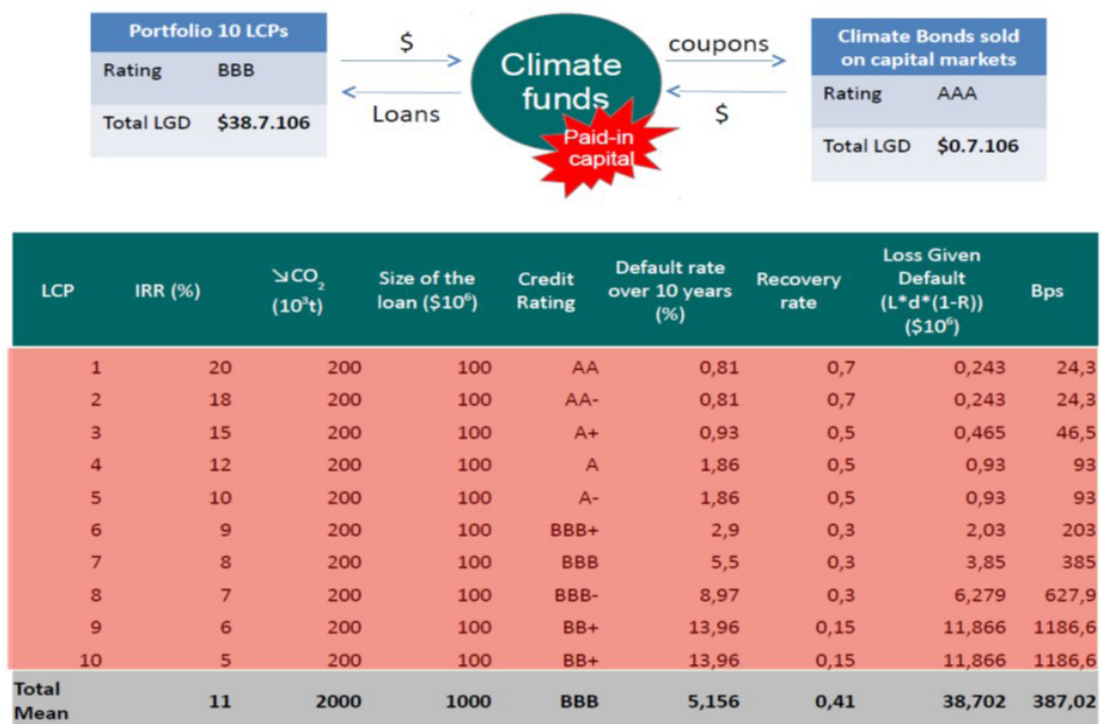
| Portfolio 10 LCPs | |
|---|---|
| Rating | BBB |
| Total LGD | \$38.7.106 |

\$

Loans

Climate funds

Paid-in capital

coupons

\$

| Climate Bonds sold on capital markets | |
|---|---|
| Rating | AAA |
| Total LGD | \$0.7.106 |

| LCP | IRR (%) | ↘$CO_2$ ($10^3$t) | Size of the loan (\$$10^6$) | Credit Rating | Default rate over 10 years (%) | Recovery rate | Loss Given Default (L*d*(1-R)) (\$$10^6$) | Bps |
|---|---|---|---|---|---|---|---|---|
| 1 | 20 | 200 | 100 | AA | 0,81 | 0,7 | 0,243 | 24,3 |
| 2 | 18 | 200 | 100 | AA- | 0,81 | 0,7 | 0,243 | 24,3 |
| 3 | 15 | 200 | 100 | A+ | 0,93 | 0,5 | 0,465 | 46,5 |
| 4 | 12 | 200 | 100 | A | 1,86 | 0,5 | 0,93 | 93 |
| 5 | 10 | 200 | 100 | A- | 1,86 | 0,5 | 0,93 | 93 |
| 6 | 9 | 200 | 100 | BBB+ | 2,9 | 0,3 | 2,03 | 203 |
| 7 | 8 | 200 | 100 | BBB | 5,5 | 0,3 | 3,85 | 385 |
| 8 | 7 | 200 | 100 | BBB- | 8,97 | 0,3 | 6,279 | 627,9 |
| 9 | 6 | 200 | 100 | BB+ | 13,96 | 0,15 | 11,866 | 1186,6 |
| 10 | 5 | 200 | 100 | BB+ | 13,96 | 0,15 | 11,866 | 1186,6 |
| Total Mean | 11 | 2000 | 1000 | BBB | 5,156 | 0,41 | 38,702 | 387,02 |